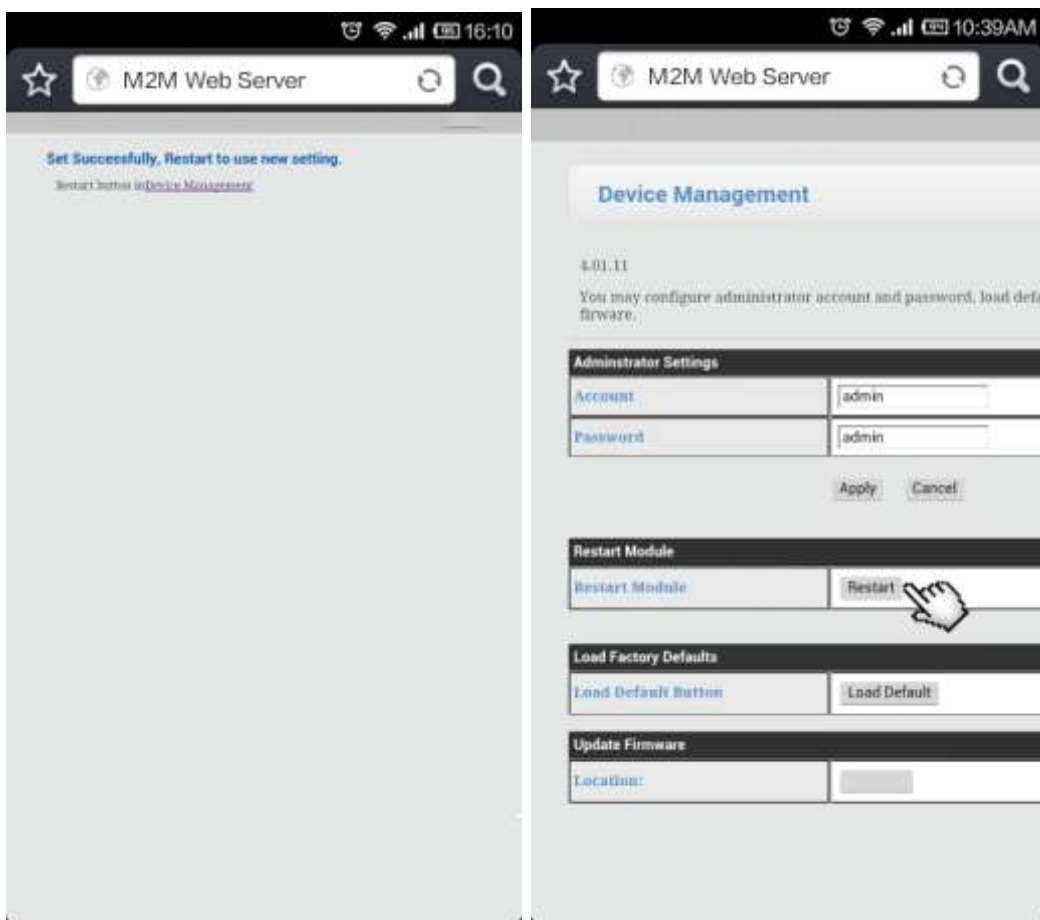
16:10

M2M Web Server

Set Successfully, Restart to use new setting.

Restart button inDevice Management

10:39AM

M2M Web Server

Device Management

4.01.11

You may configure administrator account and password, load defa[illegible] firware.

| Administrator Settings | |
|---|---|
| Account | admin |
| Password | admin |

Apply Cancel

| Restart Module | |
|---|---|
| Restart Module | Restart |

| Load Factory Defaults | |
|---|---|
| Load Default Button | Load Default |

| Update Firmware | |
|---|---|
| Location: | |